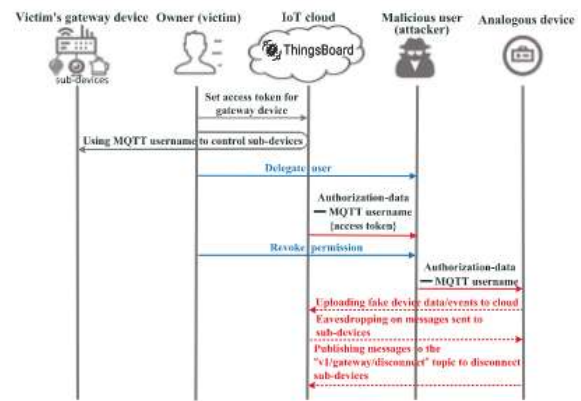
Victim's gateway device

sub-devices

Owner (victim)

IoT cloud

ThingsBoard

Malicious user (attacker)

Analogous device

Set access token for gateway device

Using MQTT username to control sub-devices

Delegate user

Authorization-data
— MQTT username
(access token)

Revoke permission

Authorization-data
— MQTT username

Uploading fake device data/events to cloud

Eavesdropping on messages sent to sub-devices

Publishing messages to the "v1/gateway/disconnect" topic to disconnect sub-devices